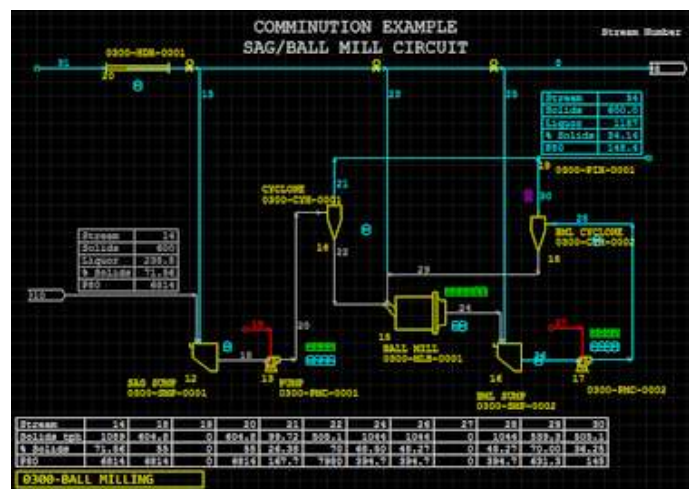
COMMINUTION EXAMPLE
SAG/BALL MILL CIRCUIT

Stream Number

0300-HDR-0001

31

20

8

15

33

35

| Stream | 34 |
|---|---|
| Solids | 650.0 |
| Liquor | 1187 |
| % Solids | 34.16 |
| P80 | 148.4 |

19

0300-PIN-0001

CYCLONE
0300-CYN-0001

21

30

25

BML CYCLONE
0300-CYN-0002

16

22

18

23

| Stream | 14 |
|---|---|
| Solids | 600 |
| Liquor | 235.8 |
| % Solids | 71.58 |
| P80 | 6814 |

310

24

26

BALL MILL
0300-MLB-0001

SAG SUMP
0300-SMP-0001

12

13

PUMP
0300-PMC-0001

BML SUMP
0300-SMP-0002

16

17

0300-PMC-0002

| Stream | 14 | 15 | 19 | 20 | 21 | 22 | 24 | 26 | 27 | 28 | 29 | 30 |
|---|---|---|---|---|---|---|---|---|---|---|---|---|
| Solids tph | 1089 | 404.8 | 0 | 404.8 | 99.72 | 505.1 | 1044 | 1044 | 0 | 1044 | 539.3 | 505.1 |
| % Solids | 71.84 | 55 | 0 | 55 | 24.36 | 70 | 48.50 | 48.27 | 0 | 48.27 | 70.00 | 34.25 |
| P80 | 6814 | 6814 | 0 | 6814 | 147.7 | 7980 | 394.7 | 394.7 | 0 | 394.7 | 622.3 | 148 |

0300-BALL MILLING